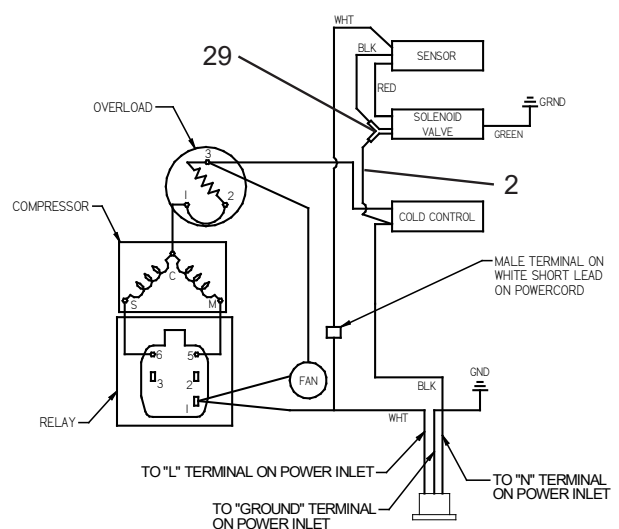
WHT

BLK

SENSOR

29

RED

GRND

SOLENOID VALVE

GREEN

OVERLOAD

3

1

2

2

COMPRESSOR

COLD CONTROL

C

S

M

MALE TERMINAL ON WHITE SHORT LEAD ON POWERCORD

6

5

3

2

FAN

GND

BLK

RELAY

1

WHT

TO "L" TERMINAL ON POWER INLET

TO "N" TERMINAL ON POWER INLET

TO "GROUND" TERMINAL ON POWER INLET